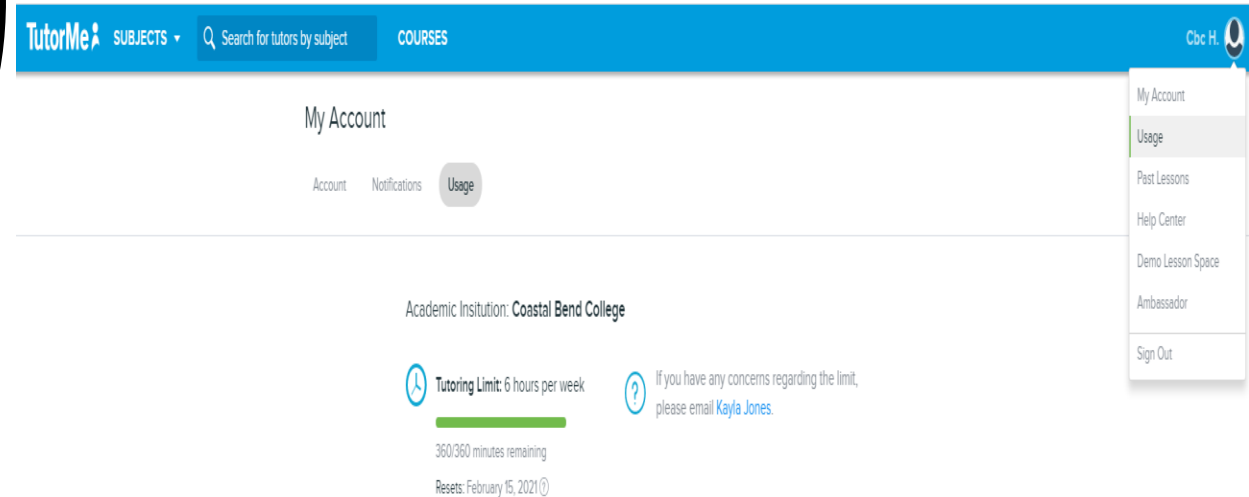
TutorMe SUBJECTS ▾ Search for tutors by subject COURSES Cbc H.

My Account
Usage
Past Lessons
Help Center
Demo Lesson Space
Ambassador
Sign Out

My Account

Account Notifications Usage

Academic Insitution: Coastal Bend College

Tutoring Limit: 6 hours per week

360/360 minutes remaining

Resets: February 15, 2021

If you have any concerns regarding the limit, please email Kayla Jones.